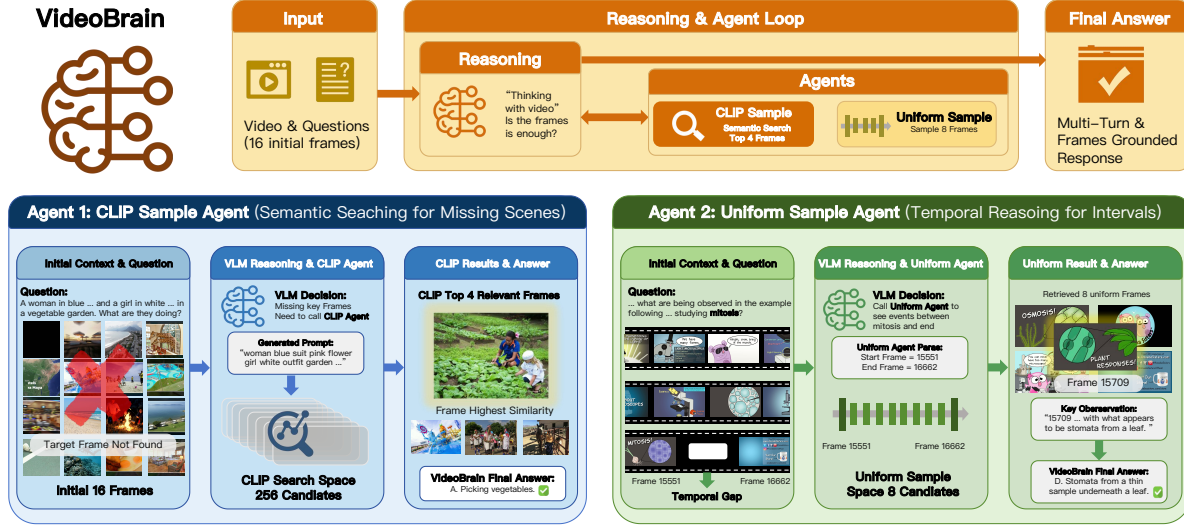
VideoBrain

Input

Video & Questions (16 initial frames)

Reasoning & Agent Loop

Reasoning

"Thinking with video" Is the frames is enough?

Agents

CLIP Sample
Semantic Search
Top 4 Frames

Uniform Sample
Sample 8 Frames

Final Answer

Multi-Turn & Frames Grounded Response

Agent 1: CLIP Sample Agent (Semantic Seaching for Missing Scenes)

Initial Context & Question

Question:
A woman in blue ... and a girl in white ... in a vegetable garden. What are they doing?

Target Frame Not Found

Initial 16 Frames

VLM Reasoning & CLIP Agent

VLM Decision:
Missing key Frames
Need to call CLIP Agent

Generated Prompt:
"woman blue suit pink flower girl white outfit garden ..."

CLIP Search Space
256 Candiates

CLIP Results & Answer

CLIP Top 4 Relevant Frames

Frame Highest Similarity

VideoBrain Final Answer:
A. Picking vegetables.

Agent 2: Uniform Sample Agent (Temporal Reasoing for Intervals)

Initial Context & Question

Question:
... what are being observed in the example following ... studying mitosis?

Frame 15551

Frame 16662

Temporal Gap

VLM Reasoning & Uniform Agent

VLM Decision:
Call Uniform Agent to see events between mitosis and end

Uniform Agent Paras:
Start Frame = 15551
End Frame = 16662

Frame 15551

Frame 16662

Uniform Sample
Space 8 Candiates

Uniform Result & Answer

Retrieved 8 uniform Frames

OSMOSIS!

PLANT RESPONSES!

Frame 15709

Key Obserservation:
"15709 ... with what appears to be stomata from a leaf."

VideoBrain Final Answer:
D. Stomata from a thin sample underneath a leaf.